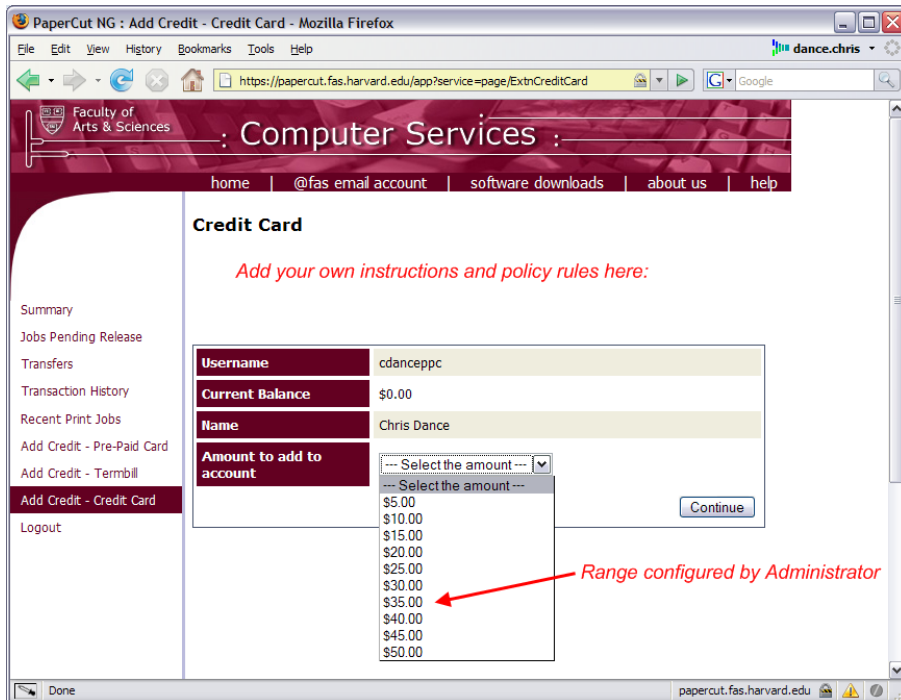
PaperCut NG : Add Credit - Credit Card - Mozilla Firefox

File Edit View History Bookmarks Tools Help

dance.chris

https://papercut.fas.harvard.edu/app?service=page/ExtnCreditCard

Google

Faculty of Arts & Sciences

: Computer Services :

home | @fas email account | software downloads | about us | help

Credit Card

Add your own instructions and policy rules here:

Summary
Jobs Pending Release
Transfers
Transaction History
Recent Print Jobs
Add Credit - Pre-Paid Card
Add Credit - Termbill
Add Credit - Credit Card
Logout

| Username | cdanceppc |
|---|---|
| Current Balance | $0.00 |
| Name | Chris Dance |
| Amount to add to account | --- Select the amount --- |

--- Select the amount ---
$5.00
$10.00
$15.00
$20.00
$25.00
$30.00
$35.00
$40.00
$45.00
$50.00

Continue

Range configured by Administrator

Done

papercut.fas.harvard.edu